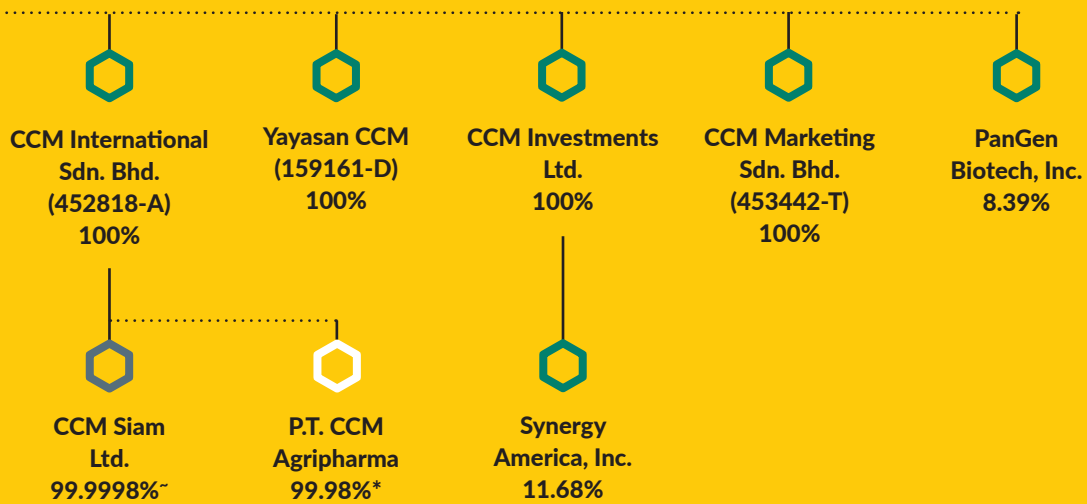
CCM International Sdn. Bhd. (452818-A) 100%

Yayasan CCM (159161-D) 100%

CCM Investments Ltd. 100%

CCM Marketing Sdn. Bhd. (453442-T) 100%

PanGen Biotech, Inc. 8.39%

CCM Siam Ltd. 99.9998%~

P.T. CCM Agripharma 99.98%*

Synergy America, Inc. 11.68%